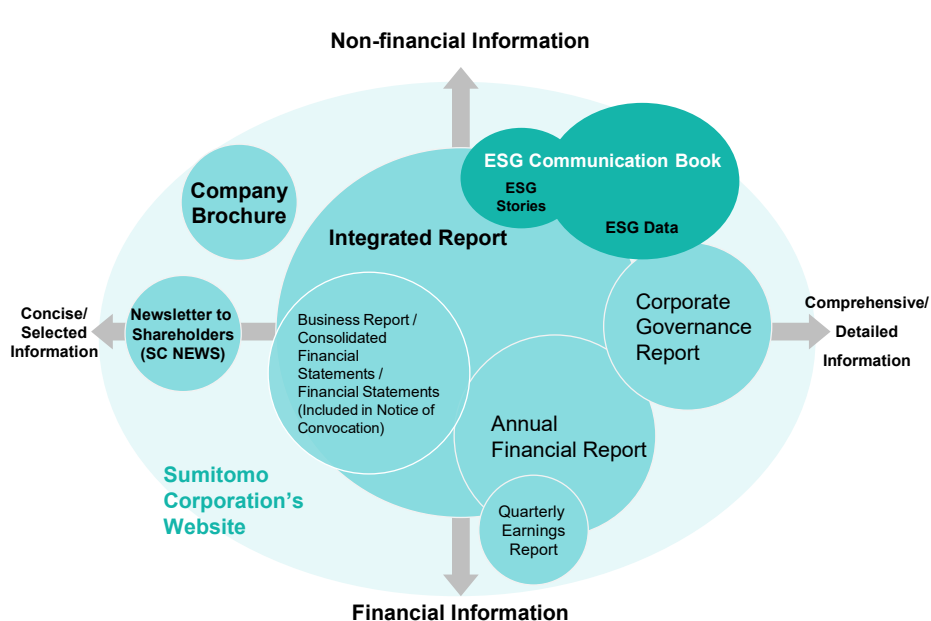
Non-financial Information

ESG Communication Book

ESG Stories

ESG Data

Company Brochure

Integrated Report

Concise/ Selected Information

Newsletter to Shareholders (SC NEWS)

Business Report / Consolidated Financial Statements / Financial Statements (Included in Notice of Convocation)

Corporate Governance Report

Comprehensive/ Detailed Information

Annual Financial Report

Sumitomo Corporation's Website

Quarterly Earnings Report

Financial Information